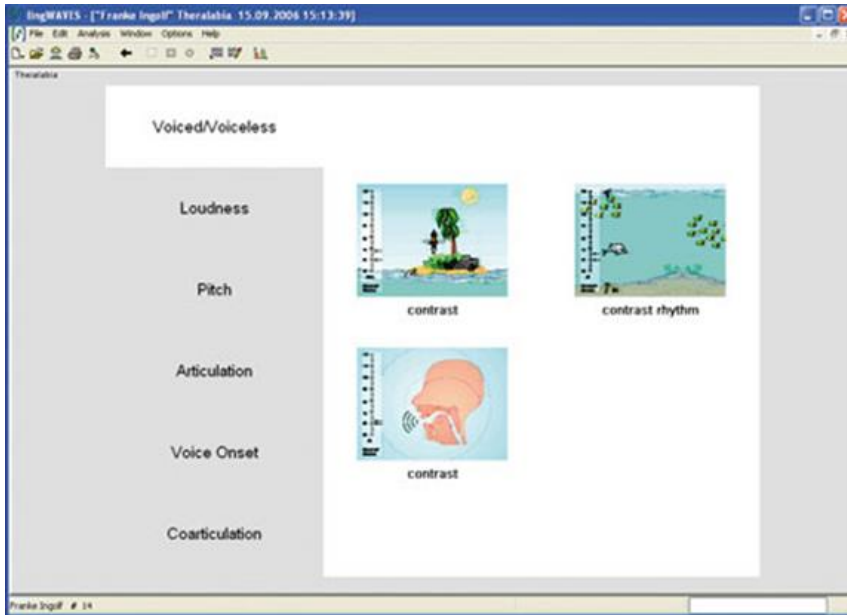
lingWAVES - ["Franke Ingolf" Theralabia 15.09.2006 15:13:39]

File Edit Analysis Window Options Help

Theralabia

Voiced/Voiceless

Loudness

Pitch

Articulation

Voice Onset

Coarticulation

contrast

contrast rhythm

contrast

Franke Ingolf # 14